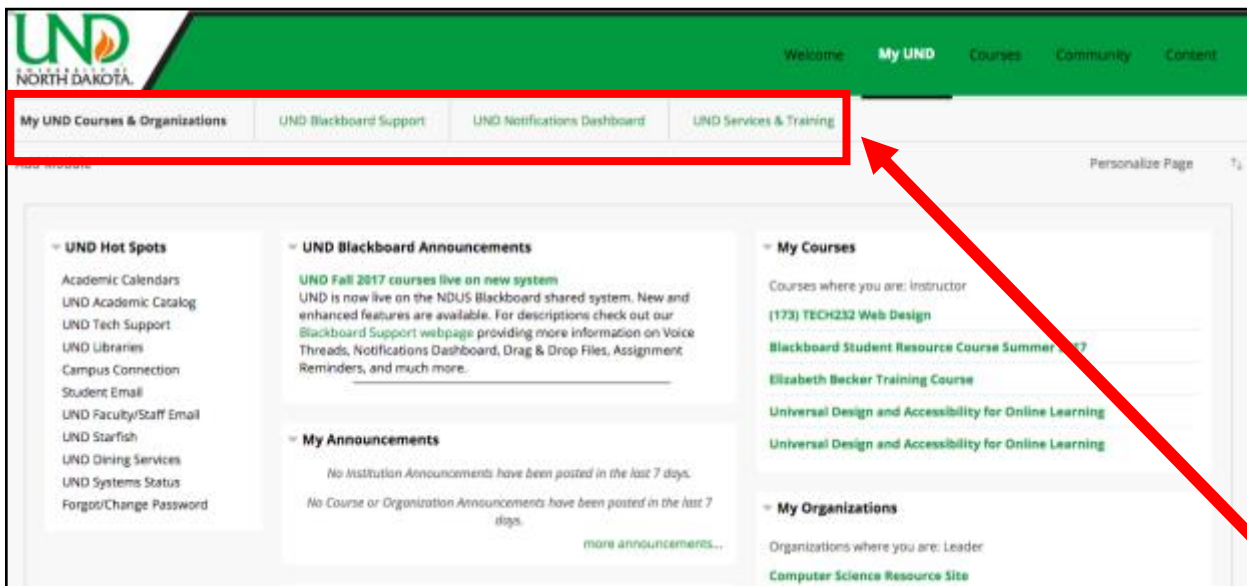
UND
UNIVERSITY OF NORTH DAKOTA

Welcome My UND Courses Community Content

My UND Courses & Organizations UND Blackboard Support UND Notifications Dashboard UND Services & Training

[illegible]

Personalize Page

UND Hot Spots
Academic Calendars
UND Academic Catalog
UND Tech Support
UND Libraries
Campus Connection
Student Email
UND Faculty/Staff Email
UND Starfish
UND Dining Services
UND Systems Status
Forgot/Change Password

UND Blackboard Announcements
UND Fall 2017 courses live on new system
UND is now live on the NDUS Blackboard shared system. New and enhanced features are available. For descriptions check out our Blackboard Support webpage providing more information on Voice Threads, Notifications Dashboard, Drag & Drop Files, Assignment Reminders, and much more.

My Announcements
No Institution Announcements have been posted in the last 7 days.
No Course or Organization Announcements have been posted in the last 7 days.
more announcements...

My Courses
Courses where you are: Instructor
(173) TECH232 Web Design
Blackboard Student Resource Course Summer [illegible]
Elizabeth Becker Training Course
Universal Design and Accessibility for Online Learning
Universal Design and Accessibility for Online Learning

My Organizations
Organizations where you are: Leader
Computer Science Resource Site